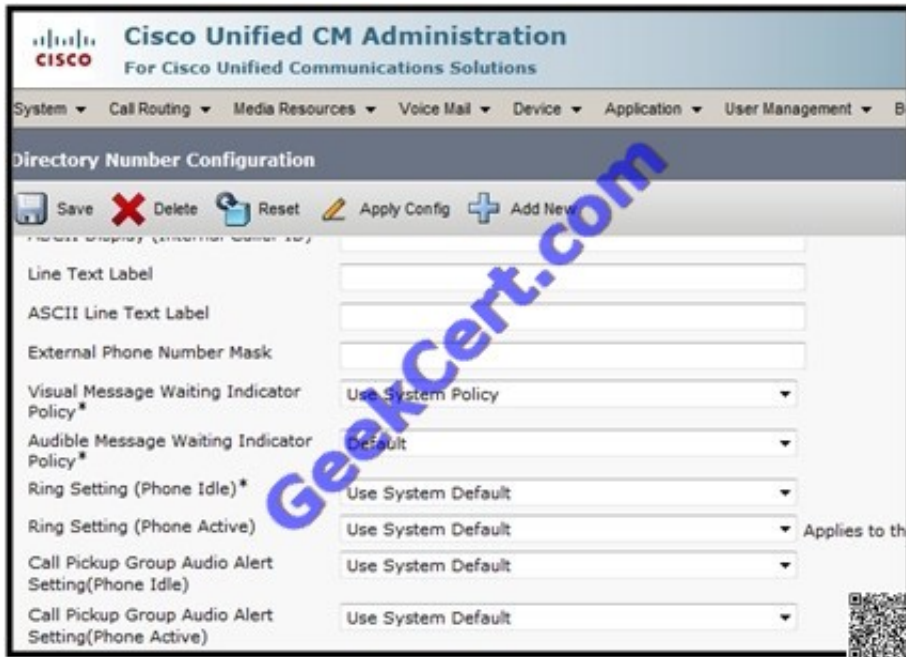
cisco Cisco Unified CM Administration
For Cisco Unified Communications Solutions

System ▾ Call Routing ▾ Media Resources ▾ Voice Mail ▾ Device ▾ Application ▾ User Management ▾ B

Directory Number Configuration

Save Delete Reset Apply Config Add New

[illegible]

Line Text Label

ASCII Line Text Label

External Phone Number Mask

Visual Message Waiting Indicator Policy* Use System Policy

Audible Message Waiting Indicator Policy* Default

Ring Setting (Phone Idle)* Use System Default

Ring Setting (Phone Active) Use System Default Applies to th

Call Pickup Group Audio Alert Setting(Phone Idle) Use System Default

Call Pickup Group Audio Alert Setting(Phone Active) Use System Default

GeekCert.com